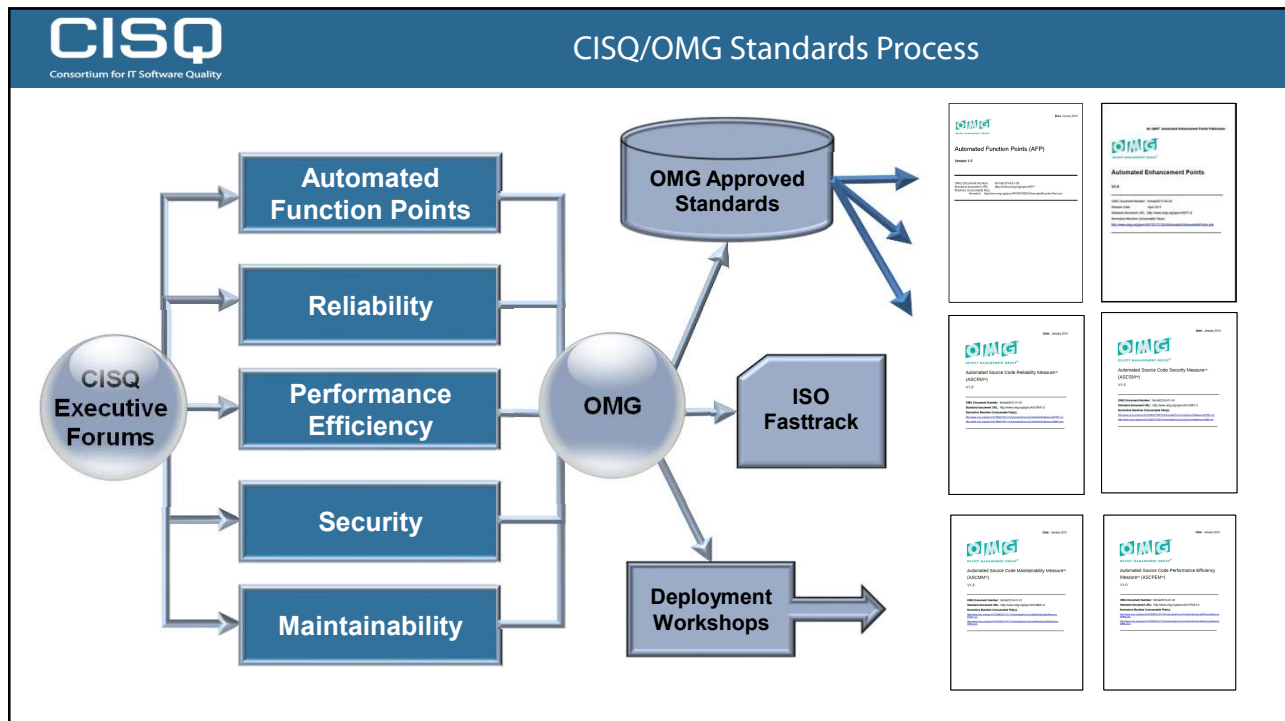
CISQ
Consortium for IT Software Quality

CISQ/OMG Standards Process

CISQ Executive Forums

Automated Function Points

Reliability

Performance Efficiency

Security

Maintainability

OMG

OMG Approved Standards

ISO Fasttrack

Deployment Workshops

Date: January 2014
OMG
OBJECT MANAGEMENT GROUP
Automated Function Points (AFP)
Version 1.0

An OMG® Automated Enhancement Points Publication
OMG
OBJECT MANAGEMENT GROUP
Automated Enhancement Points
V1.0

Date: January 2016
OMG
OBJECT MANAGEMENT GROUP
Automated Source Code Reliability Measure™ (ASCRM™)
V1.0

Date: January 2016
OMG
OBJECT MANAGEMENT GROUP
Automated Source Code Security Measure™ (ASCSM™)
V1.0

Date: January 2016
OMG
OBJECT MANAGEMENT GROUP
Automated Source Code Maintainability Measure™ (ASCMM™)
V1.0

Date: January 2016
OMG
OBJECT MANAGEMENT GROUP
Automated Source Code Performance Efficiency Measure™ (ASCPEM™)
V1.0